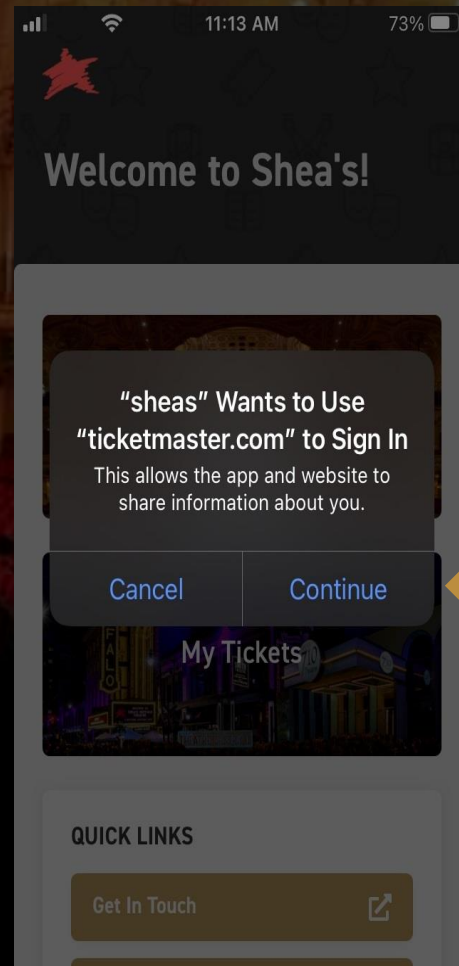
11:13 AM

73%

Welcome to Shea's!

“sheas” Wants to Use “ticketmaster.com” to Sign In

This allows the app and website to share information about you.

Cancel

Continue

My Tickets

QUICK LINKS

Get In Touch